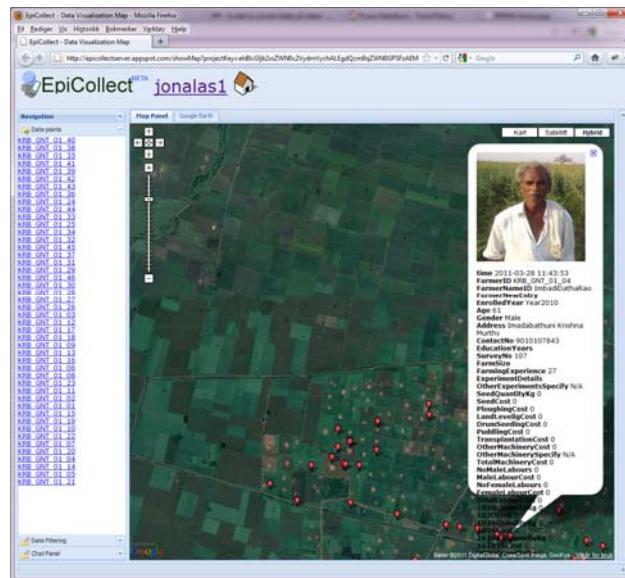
EpiCollect - Data Visualization Map - Mozilla Firefox

Fil Rediger Vis Historikk Bokmerker Verktøy Hjelp

EpiCollect - Data Visualization Map

http://epicollectserver.appspot.com/showMap?projectKey=ahBlcGljb2xsZWN0c2VydmVyciADLEgdQcm9qZWN0IGP5FsAEM

Google

EpiCollect BETA jonalas1

Navigation

Data points

KRB_GNT_01_40
KRB_GNT_01_38
KRB_GNT_01_35
KRB_GNT_01_41
KRB_GNT_01_39
KRB_GNT_01_42
KRB_GNT_01_43
KRB_GNT_01_26
KRB_GNT_01_24
KRB_GNT_01_33
KRB_GNT_01_34
KRB_GNT_01_32
KRB_GNT_01_23
KRB_GNT_01_36
KRB_GNT_01_37
KRB_GNT_01_31
KRB_GNT_01_29
KRB_GNT_01_30
KRB_GNT_01_25
KRB_GNT_01_27
KRB_GNT_01_28
KRB_GNT_01_13
KRB_GNT_01_12
KRB_GNT_01_11
KRB_GNT_01_10
KRB_GNT_01_18
KRB_GNT_01_16
KRB_GNT_01_15
KRB_GNT_01_14
KRB_GNT_01_06
KRB_GNT_01_05
KRB_GNT_01_09
KRB_GNT_01_08
KRB_GNT_01_07
KRB_GNT_01_02
KRB_GNT_01_01
KRB_GNT_01_03
KRB_GNT_01_19
KRB_GNT_01_22
KRB_GNT_01_17
KRB_GNT_01_20
KRB_GNT_01_04
KRB_GNT_01_21

Data Filtering

Chat Panel

Map Panel
Google Earth

Kart
Satellitt
Hybrid

time 2011-03-28 11:43:53
FarmerID KRB_GNT_01_04
FarmerNameID ImbadiDathaRao
FarmerNewEntry
EnrolledYear Year2010
Age 61
Gender Male
Address Imadabathuni Krishna Murthy
ContactNo 9010107843
EducationYears
SurveyNo 107
FarmSize
FarmingExperience 27
ExperimentDetails
OtherExperimentsSpecify N/A
SeedQuantityKg 0
SeedCost 0
PloughingCost 0
LandLevelgCost 0
DrumSeedingCost 0
PuddlingCost 0
TransplantationCost 0
OtherMachineryCost 0
OtherMachinerySpecify N/A
TotalMachineryCost 0
NoMaleLabours 0
MaleLabourCost 0
NoFemaleLabours 0
FemaleLabourCost 0

Google

Bilder ©2011 DigitalGlobe, Cnes/Spot Image, GeoEye - Vilkår for bruk